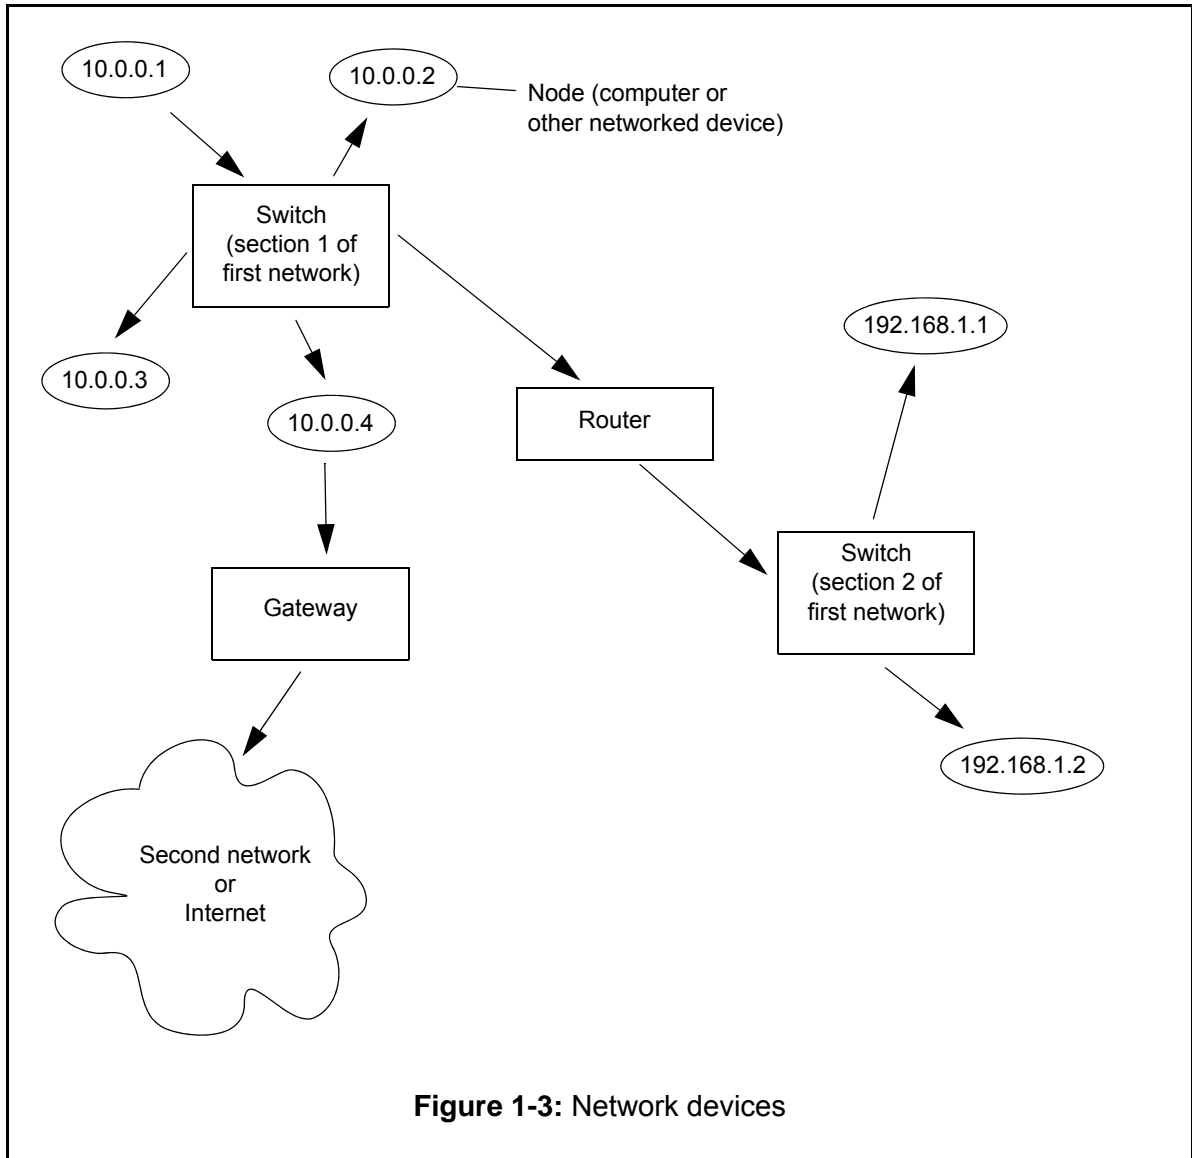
10.0.0.1

10.0.0.2

Node (computer or other networked device)

Switch (section 1 of first network)

192.168.1.1

10.0.0.3

10.0.0.4

Router

Switch (section 2 of first network)

Gateway

192.168.1.2

Second network or Internet

**Figure 1-3:** Network devices